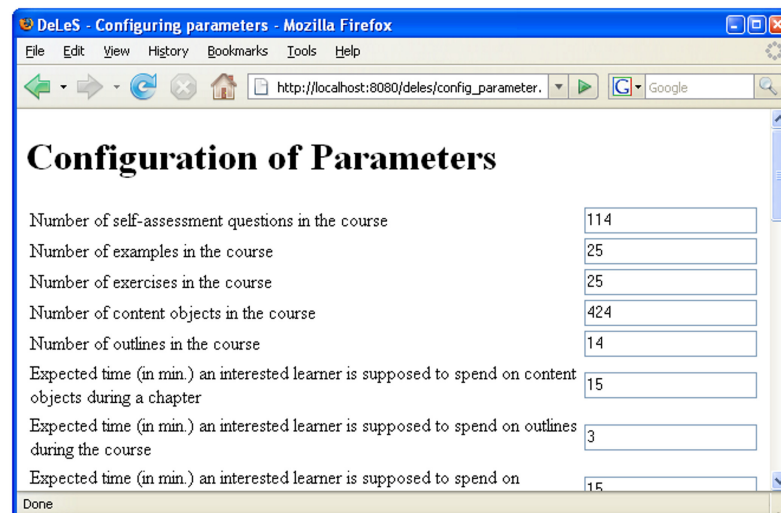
DeLeS - Configuring parameters - Mozilla Firefox

File Edit View History Bookmarks Tools Help

http://localhost:8080/deles/config_parameter.

Google

# Configuration of Parameters

| | |
|---|---|
| Number of self-assessment questions in the course | 114 |
| Number of examples in the course | 25 |
| Number of exercises in the course | 25 |
| Number of content objects in the course | 424 |
| Number of outlines in the course | 14 |
| Expected time (in min.) an interested learner is supposed to spend on content objects during a chapter | 15 |
| Expected time (in min.) an interested learner is supposed to spend on outlines during the course | 3 |
| Expected time (in min.) an interested learner is supposed to spend on | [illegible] |

Done